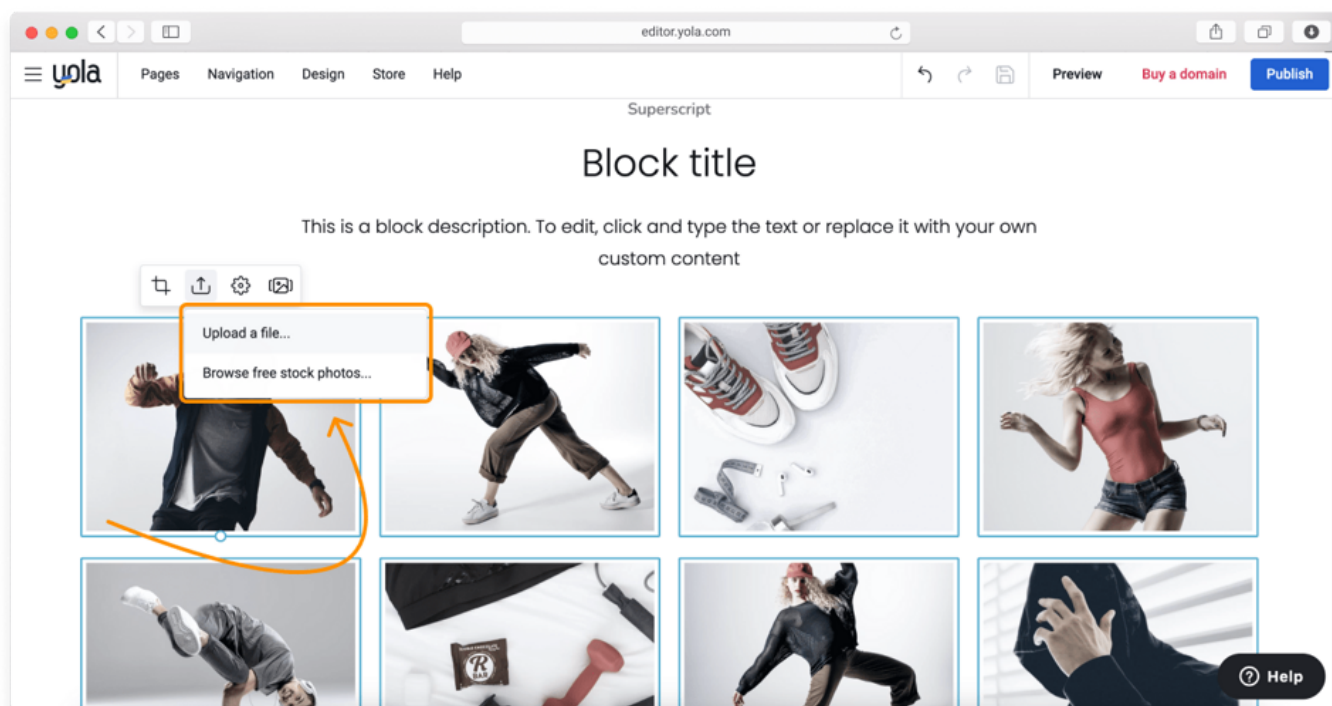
editor.yola.com

yola Pages Navigation Design Store Help

Preview Buy a domain Publish

Superscript

Block title

This is a block description. To edit, click and type the text or replace it with your own custom content

Upload a file...
Browse free stock photos...

R BAR

Help